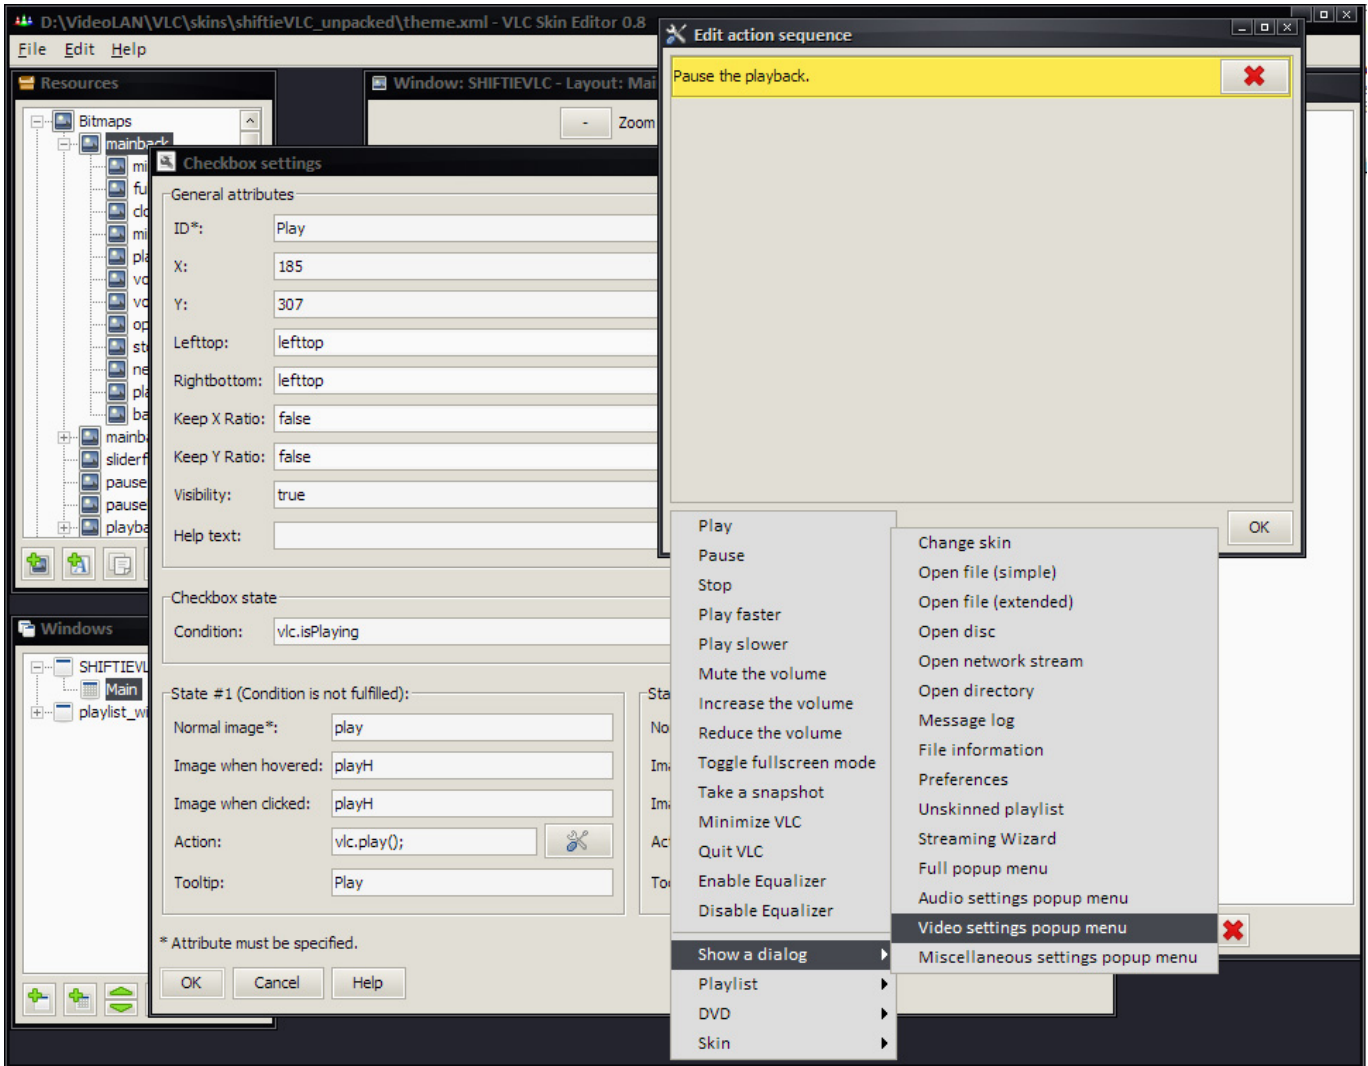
D:\VideoLAN\VLC\skins\shiftieVLC_unpacked\theme.xml - VLC Skin Editor 0.8

File Edit Help

Resources

Bitmaps
mainback
mi
fu
clo
mi
pla
vo
vo
op
st
ne
pla
ba
mainb
sliderf
pause
pause
playba

Windows

SHIFTIEVL
Main
playlist_wi

Window: SHIFTIEVLC - Layout: Mai

- Zoom

Checkbox settings

General attributes

ID*: Play
X: 185
Y: 307
Lefttop: lefttop
Rightbottom: lefttop
Keep X Ratio: false
Keep Y Ratio: false
Visibility: true
Help text:

Checkbox state

Condition: vlc.isPlaying

State #1 (Condition is not fulfilled):

Normal image*: play
Image when hovered: playH
Image when clicked: playH
Action: vlc.play();
Tooltip: Play

Sta
No
Im
Im
Ac
To

* Attribute must be specified.

OK Cancel Help

Edit action sequence

Pause the playback.

OK

Play
Pause
Stop
Play faster
Play slower
Mute the volume
Increase the volume
Reduce the volume
Toggle fullscreen mode
Take a snapshot
Minimize VLC
Quit VLC
Enable Equalizer
Disable Equalizer
Show a dialog
Playlist
DVD
Skin

Change skin
Open file (simple)
Open file (extended)
Open disc
Open network stream
Open directory
Message log
File information
Preferences
Unskinned playlist
Streaming Wizard
Full popup menu
Audio settings popup menu
Video settings popup menu
Miscellaneous settings popup menu